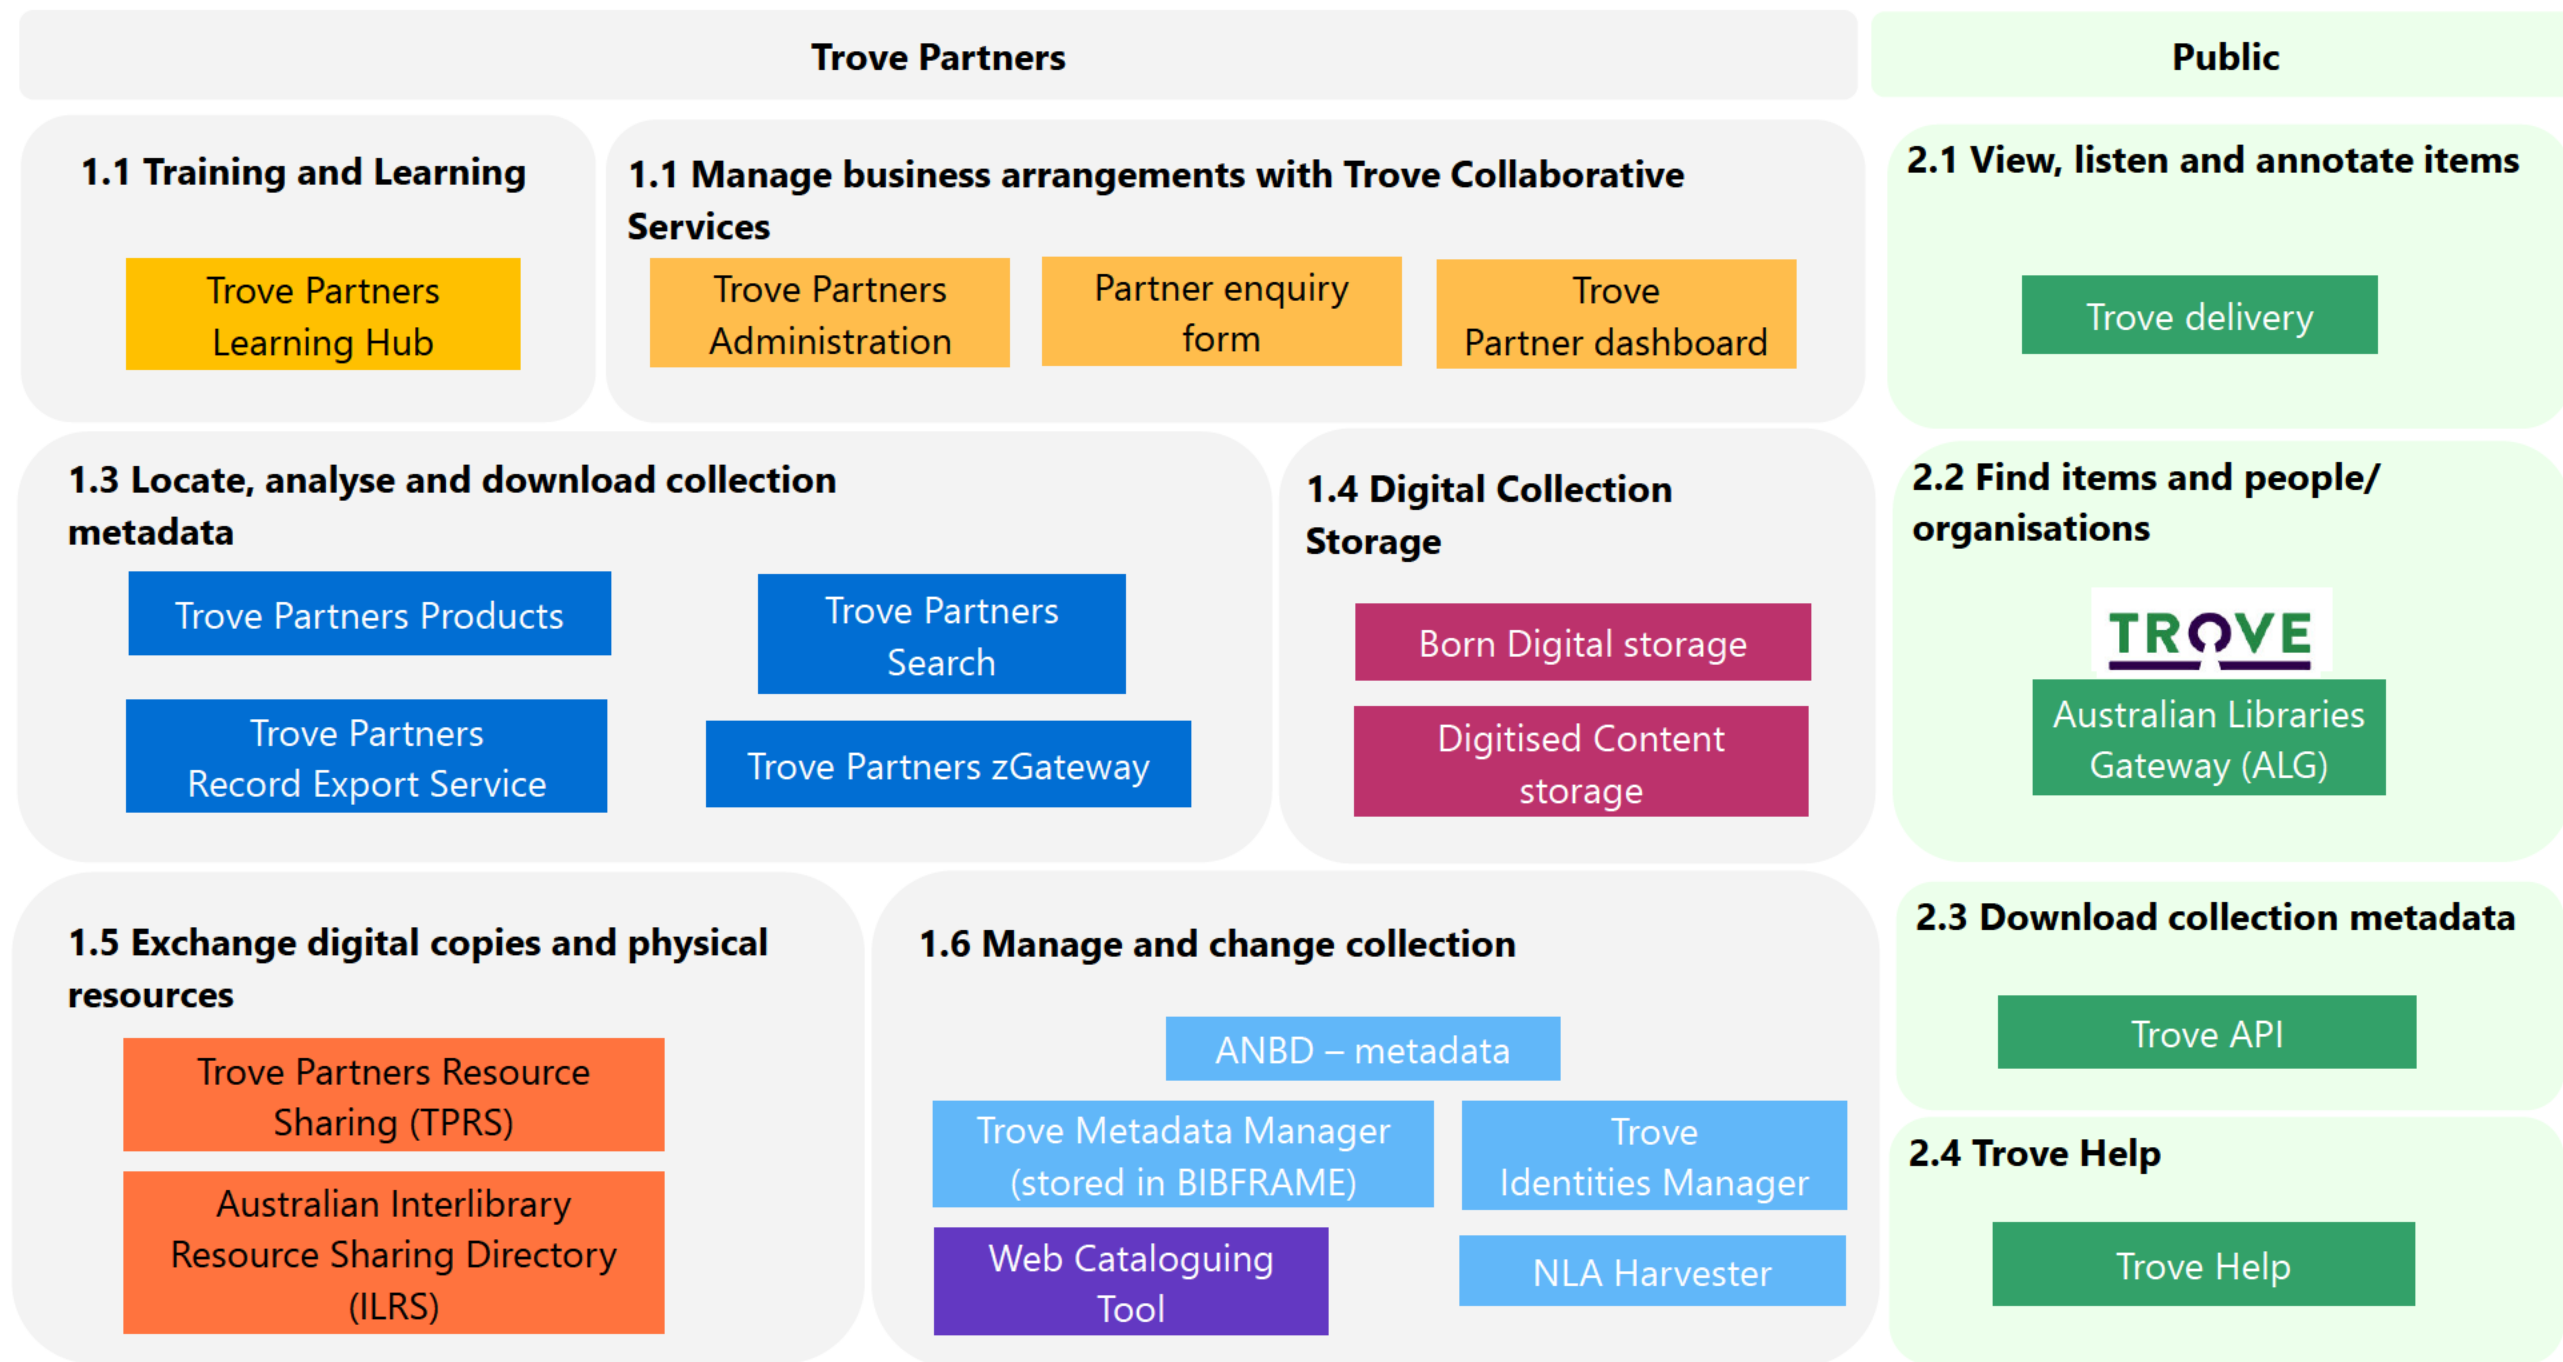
Trove Partners

Public

1.1 Training and Learning

Trove Partners Learning Hub

1.1 Manage business arrangements with Trove Collaborative Services

Trove Partners Administration

Partner enquiry form

Trove Partner dashboard

2.1 View, listen and annotate items

Trove delivery

1.3 Locate, analyse and download collection metadata

Trove Partners Products

Trove Partners Search

Trove Partners Record Export Service

Trove Partners zGateway

1.4 Digital Collection Storage

Born Digital storage

Digitised Content storage

2.2 Find items and people/ organisations

TROVE

Australian Libraries Gateway (ALG)

1.5 Exchange digital copies and physical resources

Trove Partners Resource Sharing (TPRS)

Australian Interlibrary Resource Sharing Directory (ILRS)

1.6 Manage and change collection

ANBD – metadata

Trove Metadata Manager (stored in BIBFRAME)

Trove Identities Manager

Web Cataloguing Tool

NLA Harvester

2.3 Download collection metadata

Trove API

2.4 Trove Help

Trove Help